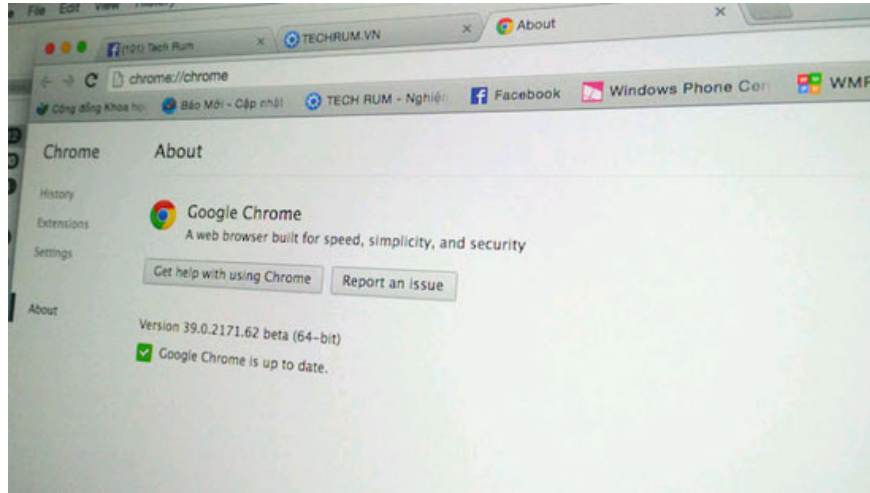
File Edit View History

(101) Tech Rum
TECHRUM.VN
About

chrome://chrome

Cộng đồng Khoa học
Báo Mới - Cập nhật
TECH RUM - Nghiên
Facebook
Windows Phone Cen
WMF

Chrome

History
Extensions
Settings

About

About

Google Chrome
A web browser built for speed, simplicity, and security

Get help with using Chrome
Report an issue

Version 39.0.2171.62 beta (64-bit)
Google Chrome is up to date.